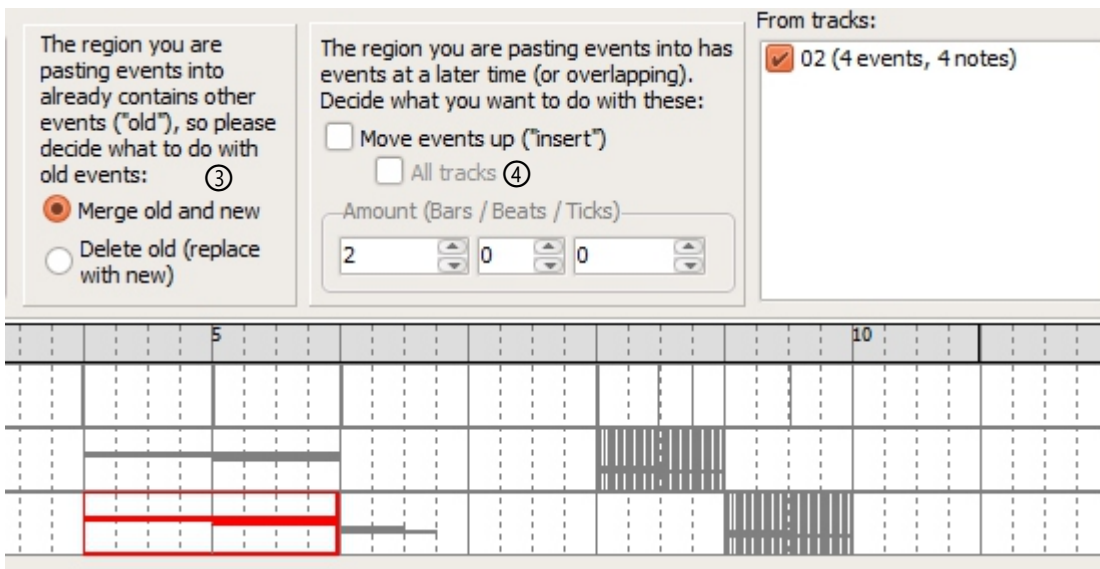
The region you are pasting events into already contains other events ("old"), so please decide what to do with old events: ③

Merge old and new

Delete old (replace with new)

The region you are pasting events into has events at a later time (or overlapping). Decide what you want to do with these:

Move events up ("insert")

All tracks ④

Amount (Bars / Beats / Ticks)

2

0

0

From tracks:

02 (4 events, 4 notes)

5

10